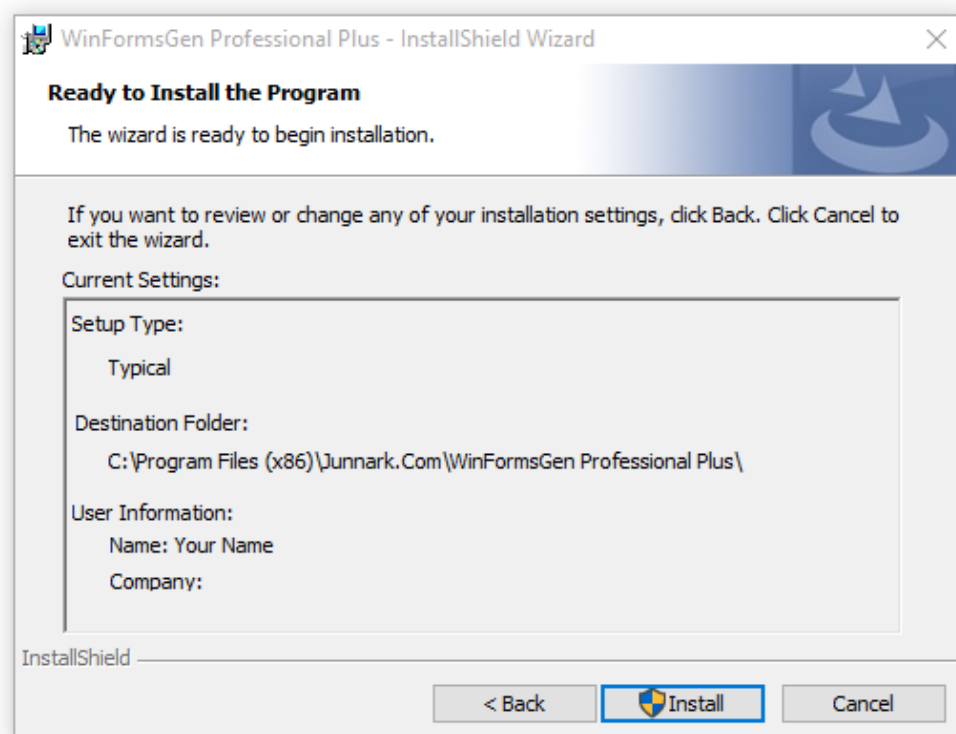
WinFormsGen Professional Plus - InstallShield Wizard

Ready to Install the Program

The wizard is ready to begin installation.

If you want to review or change any of your installation settings, click Back. Click Cancel to exit the wizard.

Current Settings:

Setup Type:

Typical

Destination Folder:

C:\Program Files (x86)\Junnark.Com\WinFormsGen Professional Plus\

User Information:

Name: Your Name

Company:

InstallShield

< Back

Install

Cancel